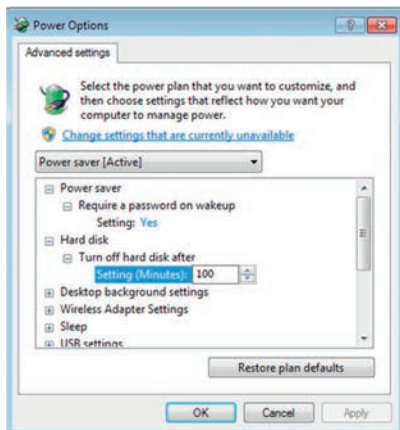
Power Options

Advanced settings

Select the power plan that you want to customize, and then choose settings that reflect how you want your computer to manage power.

Change settings that are currently unavailable

Power saver [Active]

Power saver
Require a password on wakeup
Setting: Yes
Hard disk
Turn off hard disk after
Setting (Minutes): 100
Desktop background settings
Wireless Adapter Settings
Sleep
USB settings

Restore plan defaults

OK
Cancel
Apply